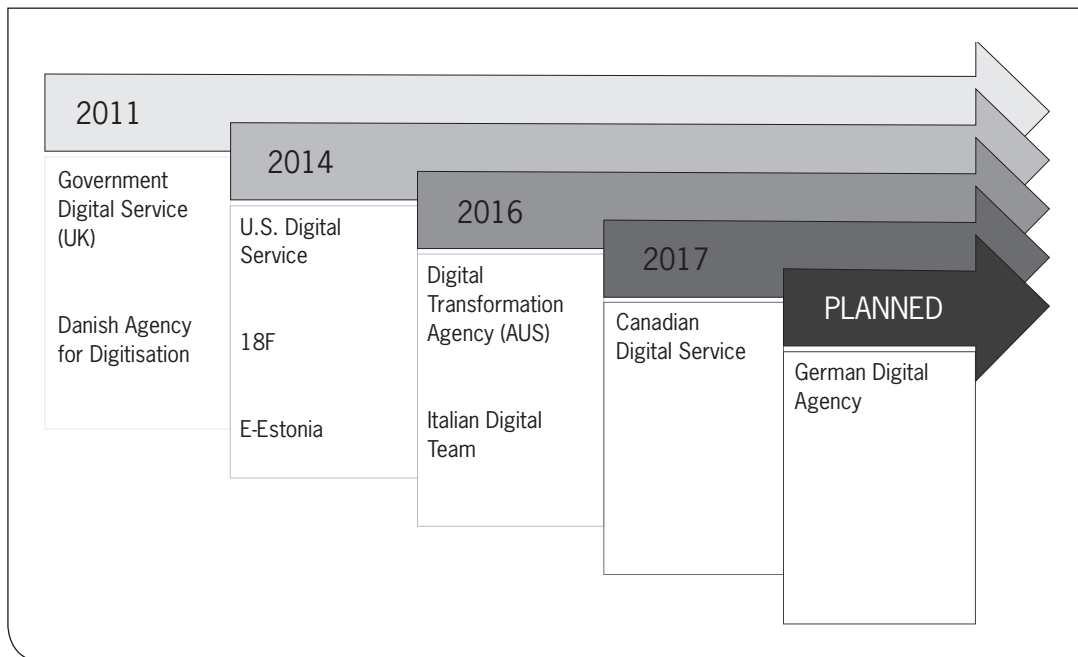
2011

Government Digital Service (UK)

Danish Agency for Digitisation

2014

U.S. Digital Service

18F

E-Estonia

2016

Digital Transformation Agency (AUS)

Italian Digital Team

2017

Canadian Digital Service

PLANNED

German Digital Agency